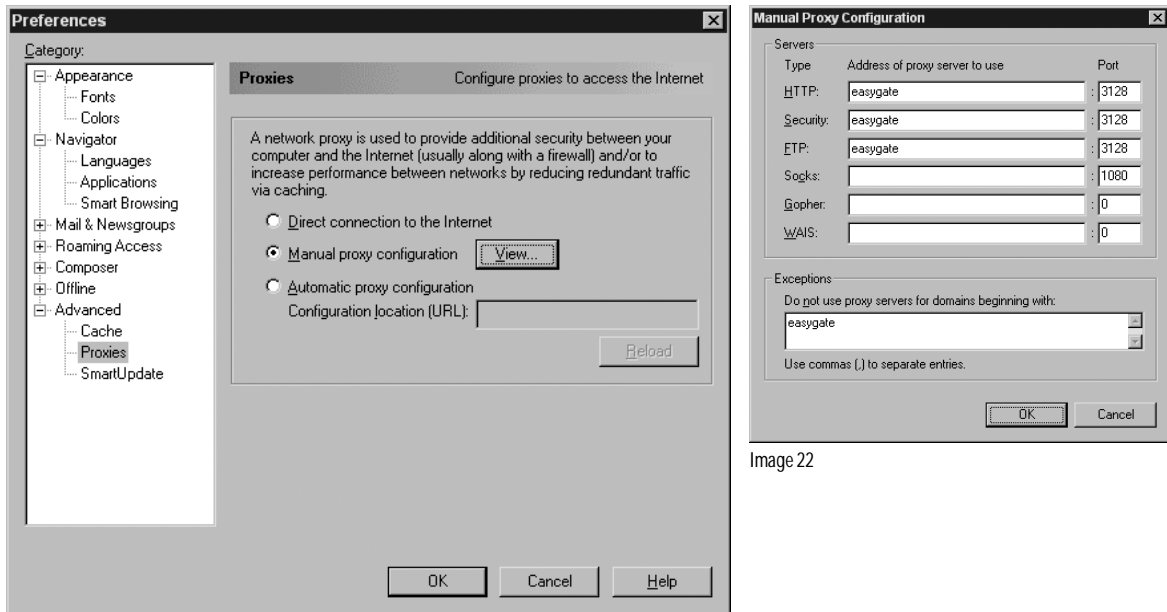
Preferences

Category:

Appearance
Fonts
Colors
Navigator
Languages
Applications
Smart Browsing
Mail & Newsgroups
Roaming Access
Composer
Offline
Advanced
Cache
Proxies
SmartUpdate

Proxies Configure proxies to access the Internet

A network proxy is used to provide additional security between your computer and the Internet (usually along with a firewall) and/or to increase performance between networks by reducing redundant traffic via caching.

Direct connection to the Internet

Manual proxy configuration View...

Automatic proxy configuration

Configuration location (URL):

Reload

OK Cancel Help

Manual Proxy Configuration

Servers

| Type | Address of proxy server to use | Port |
|---|---|---|
| HTTP: | easygate | 3128 |
| Security: | easygate | 3128 |
| FTP: | easygate | 3128 |
| Socks: | | 1080 |
| Gopher: | | 0 |
| WAIS: | | 0 |

Exceptions

Do not use proxy servers for domains beginning with:

easygate

Use commas (,) to separate entries.

OK Cancel

Image 22